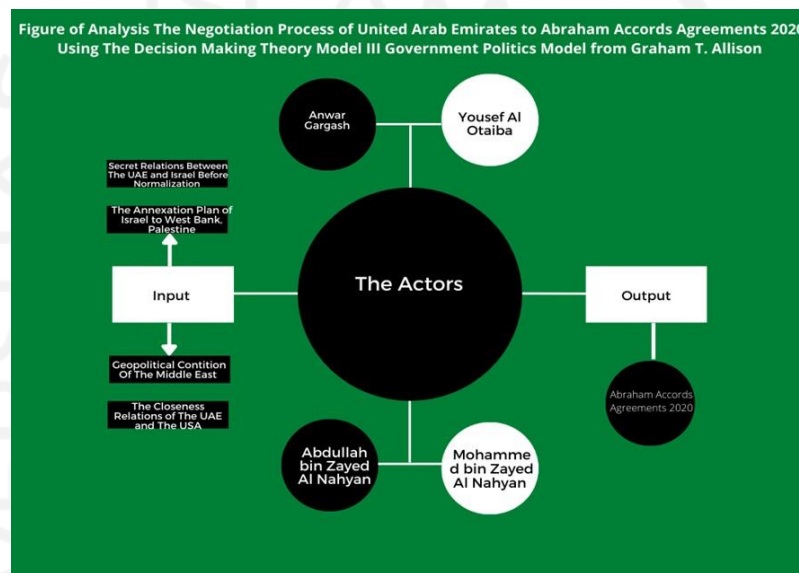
Figure of Analysis The Negotiation Process of United Arab Emirates to Abraham Accords Agreements 2020 Using The Decision Making Theory Model III Government Politics Model from Graham T. Allison

Anwar Gargash

Yousef Al Otaiba

Secret Relations Between The UAE and Israel Before Normalization

The Annexation Plan of Israel to West Bank, Palestine

Input

The Actors

Output

Geopolitical Contition Of The Middle East

The Closeness Relations of The UAE and The USA

Abraham Accords Agreements 2020

Abdullah bin Zayed Al Nahyan

Mohammed bin Zayed Al Nahyan